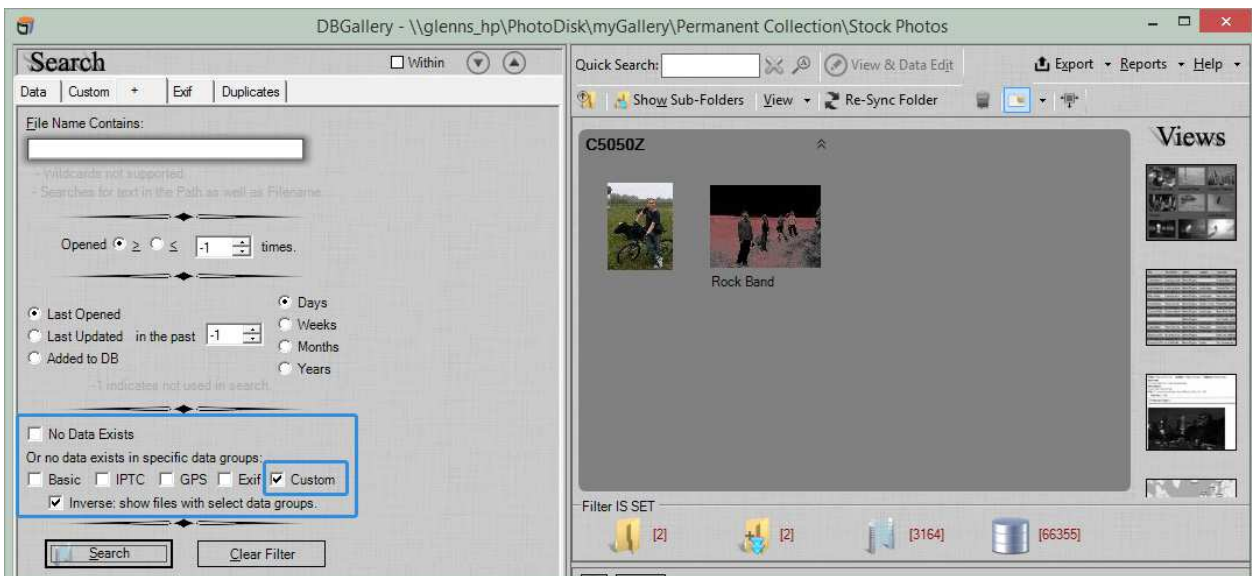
DBGallery - \\glenns_hp\PhotoDisk\myGallery\Permanent Collection\Stock Photos

Search
Within

Data | Custom | + | Exif | Duplicates

File Name Contains:

- Wildcards not supported.
- Searches for text in the Path as well as Filename.

Opened ≥ ≤ -1 times.

Last Opened
Last Updated in the past -1
Added to DB

Days
Weeks
Months
Years

-1 indicates not used in search.

No Data Exists
Or no data exists in specific data groups:
Basic IPTC GPS Exif Custom
Inverse: show files with select data groups.

Search Clear Filter

Quick Search: View & Data Edit Export Reports Help

Show Sub-Folders View Re-Sync Folder

C5050Z

Rock Band

Views

Filter IS SET
[2] [2] [3164] [66355]